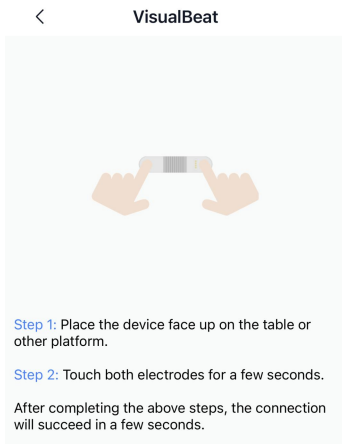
<

VisualBeat

Step 1: Place the device face up on the table or other platform.

Step 2: Touch both electrodes for a few seconds.

After completing the above steps, the connection will succeed in a few seconds.